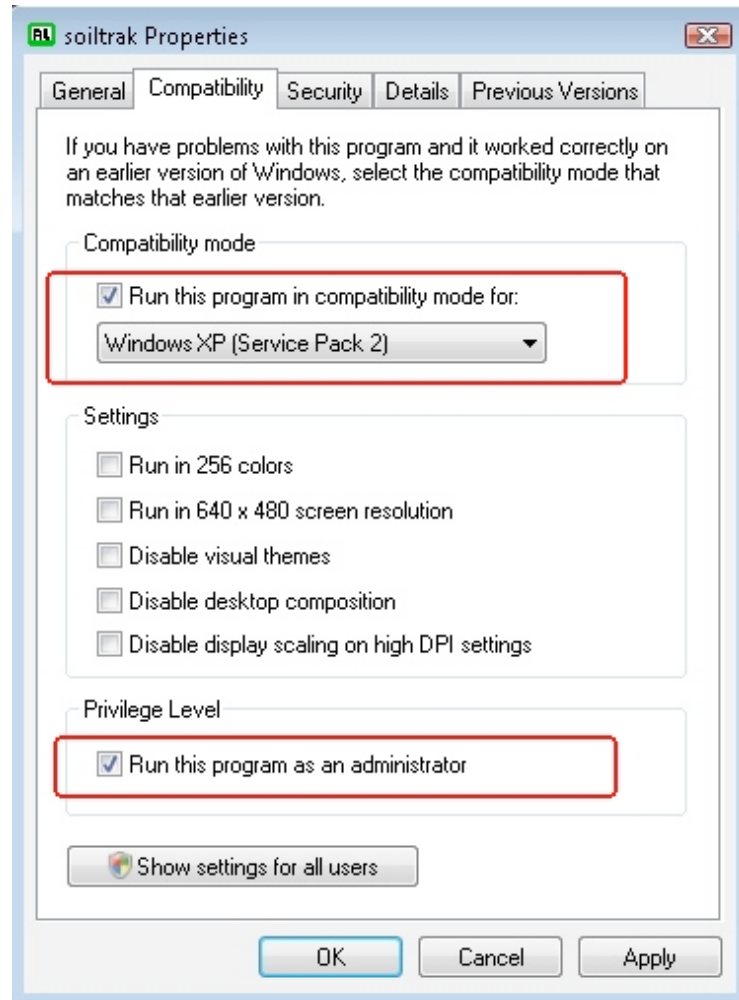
soiltrak Properties

General | Compatibility | Security | Details | Previous Versions

If you have problems with this program and it worked correctly on an earlier version of Windows, select the compatibility mode that matches that earlier version.

Compatibility mode

Run this program in compatibility mode for:

Windows XP (Service Pack 2)

Settings

Run in 256 colors

Run in 640 x 480 screen resolution

Disable visual themes

Disable desktop composition

Disable display scaling on high DPI settings

Privilege Level

Run this program as an administrator

Show settings for all users

OK

Cancel

Apply